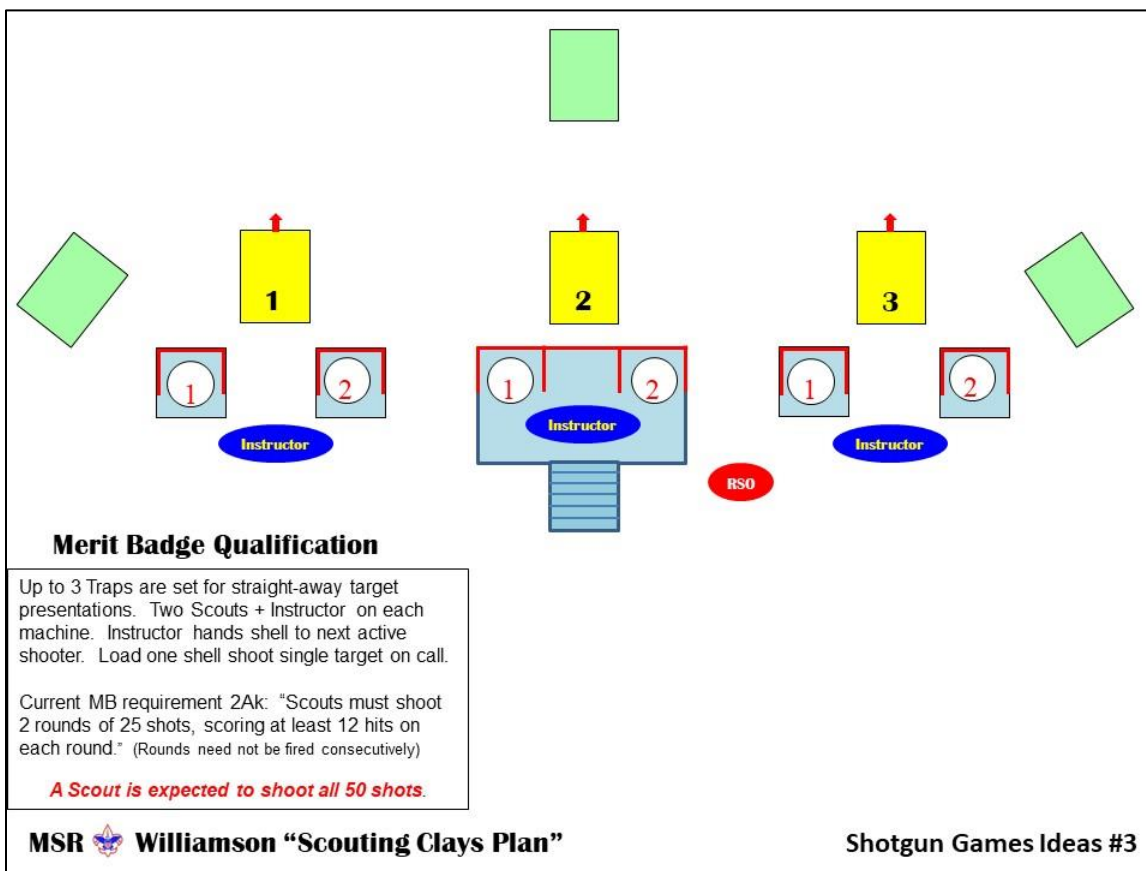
1

2

3

1 2

1 2

1 2

Instructor

Instructor

Instructor

RSO

Merit Badge Qualification

Up to 3 Traps are set for straight-away target presentations. Two Scouts + Instructor on each machine. Instructor hands shell to next active shooter. Load one shell shoot single target on call.

Current MB requirement 2Ak: "Scouts must shoot 2 rounds of 25 shots, scoring at least 12 hits on each round." (Rounds need not be fired consecutively)

A Scout is expected to shoot all 50 shots.

MSR Williamson "Scouting Clays Plan"

Shotgun Games Ideas #3